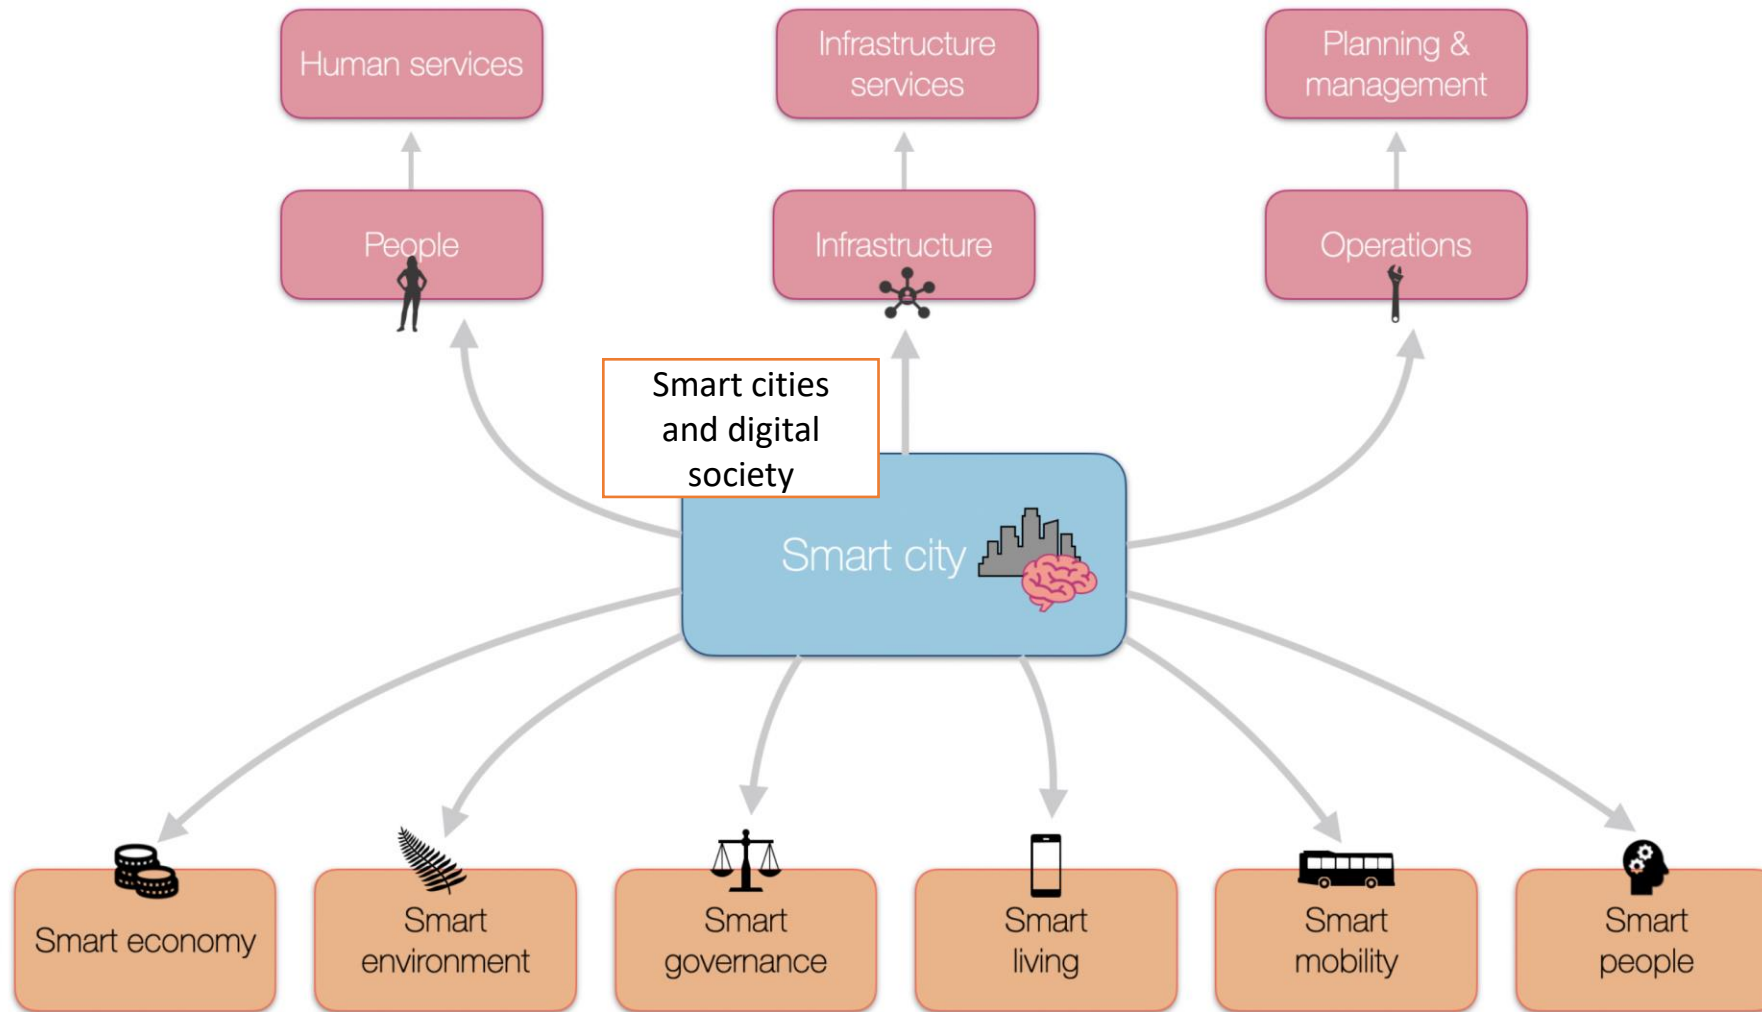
Human services

Infrastructure services

Planning & management

People

Infrastructure

Operations

Smart cities and digital society

Smart city

Smart economy

Smart environment

Smart governance

Smart living

Smart mobility

Smart people